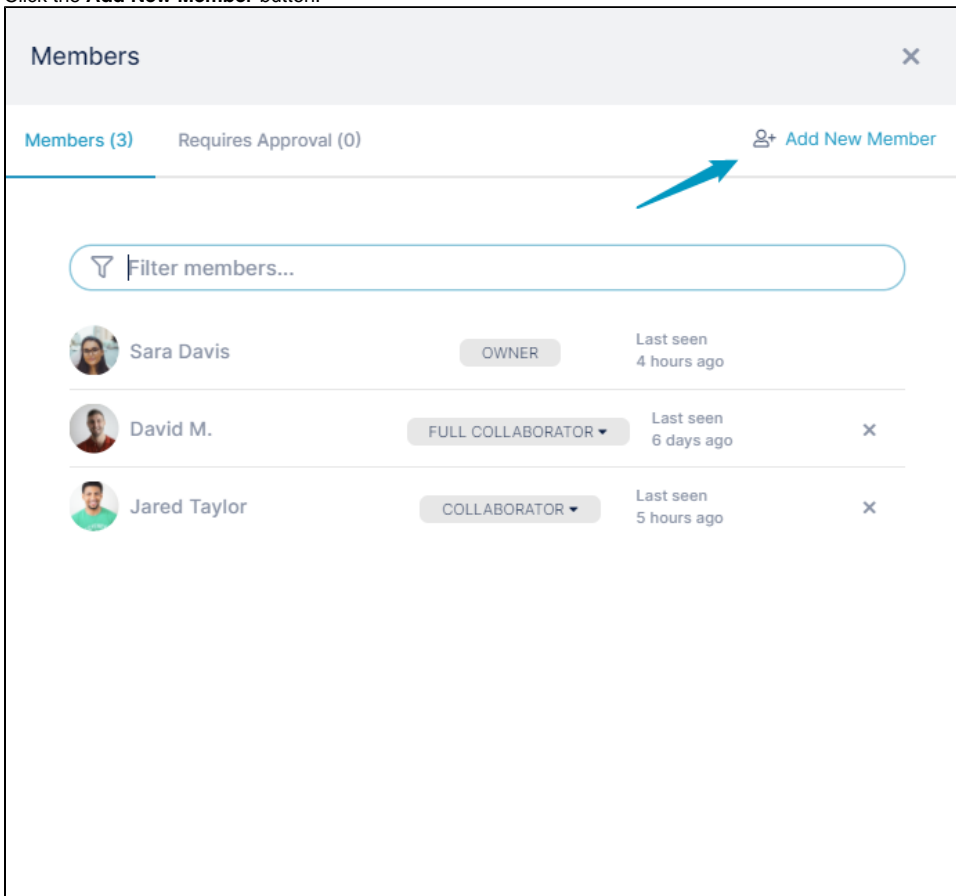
Click the **Add New Member** button.

Members ×

Members (3) Requires Approval (0) Add New Member

Filter members...

Sara Davis OWNER Last seen 4 hours ago

David M. FULL COLLABORATOR Last seen 6 days ago ×

Jared Taylor COLLABORATOR Last seen 5 hours ago ×